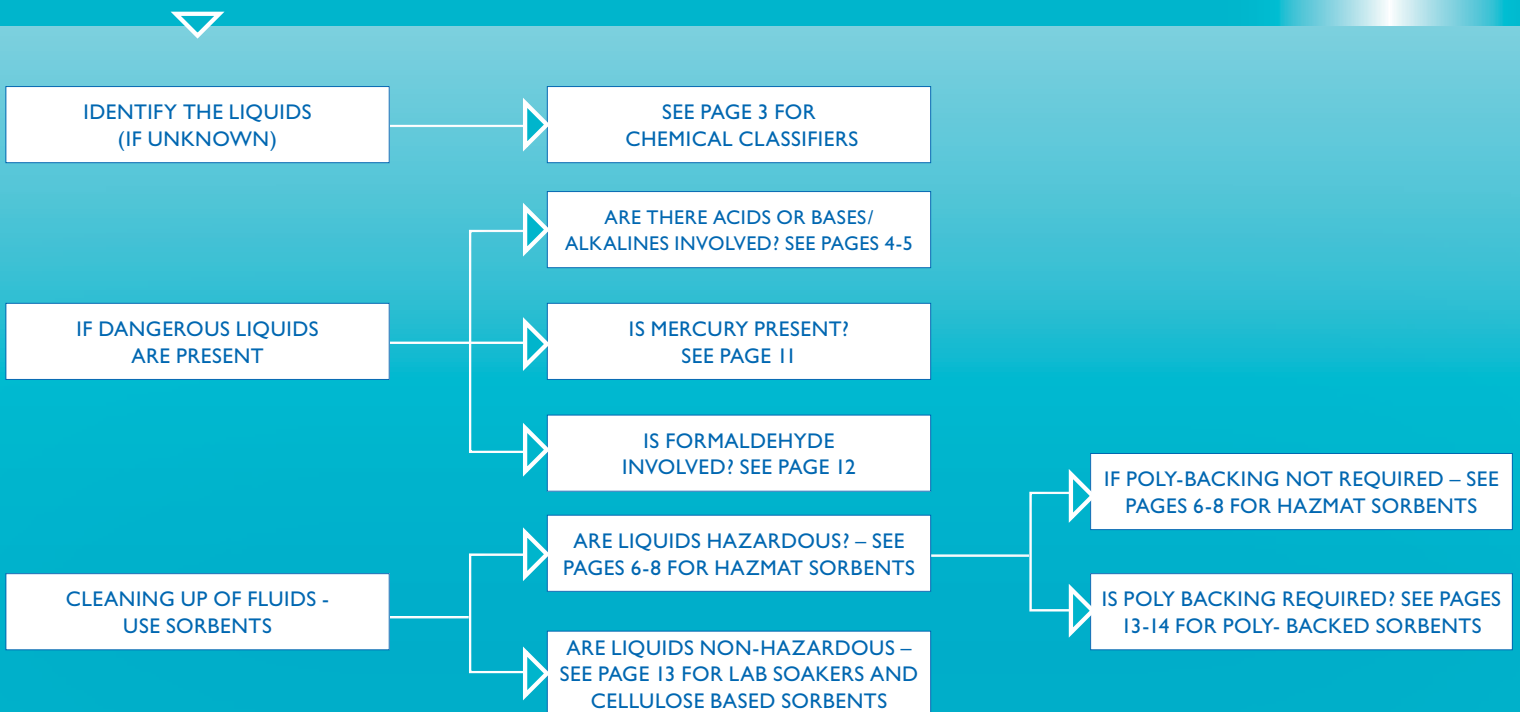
IDENTIFY THE LIQUIDS (IF UNKNOWN)

SEE PAGE 3 FOR CHEMICAL CLASSIFIERS

IF DANGEROUS LIQUIDS ARE PRESENT

ARE THERE ACIDS OR BASES/ ALKALINES INVOLVED? SEE PAGES 4-5

IS MERCURY PRESENT? SEE PAGE 11

IS FORMALDEHYDE INVOLVED? SEE PAGE 12

CLEANING UP OF FLUIDS - USE SORBENTS

ARE LIQUIDS HAZARDOUS? – SEE PAGES 6-8 FOR HAZMAT SORBENTS

ARE LIQUIDS NON-HAZARDOUS – SEE PAGE 13 FOR LAB SOAKERS AND CELLULOSE BASED SORBENTS

IF POLY-BACKING NOT REQUIRED – SEE PAGES 6-8 FOR HAZMAT SORBENTS

IS POLY BACKING REQUIRED? SEE PAGES 13-14 FOR POLY- BACKED SORBENTS